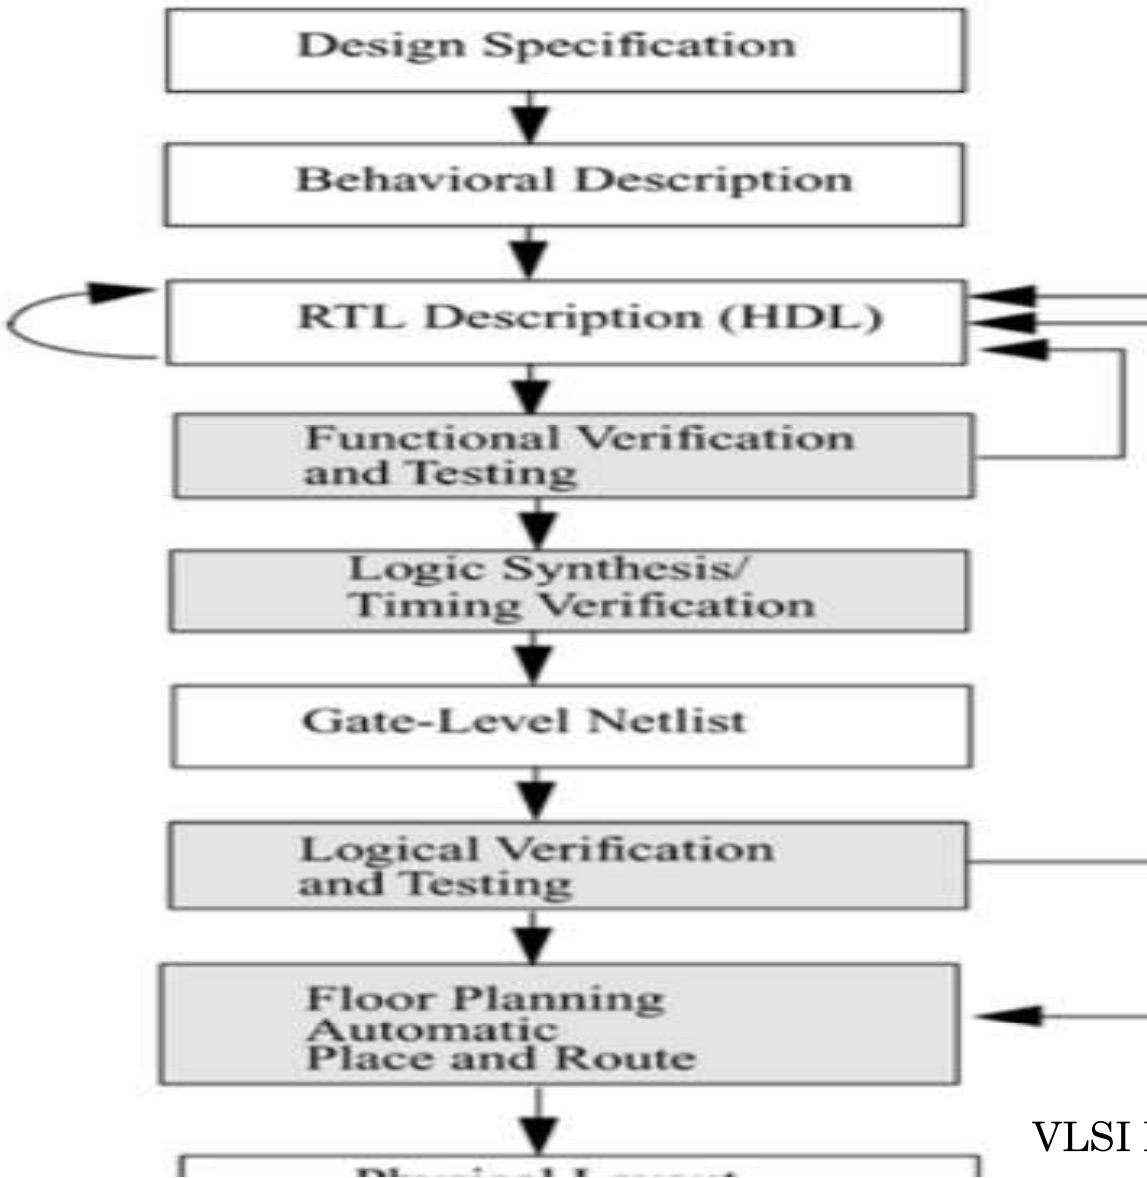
Design Specification

Behavioral Description

RTL Description (HDL)

Functional Verification and Testing

Logic Synthesis/ Timing Verification

Gate-Level Netlist

Logical Verification and Testing

Floor Planning Automatic Place and Route

VLSI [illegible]

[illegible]